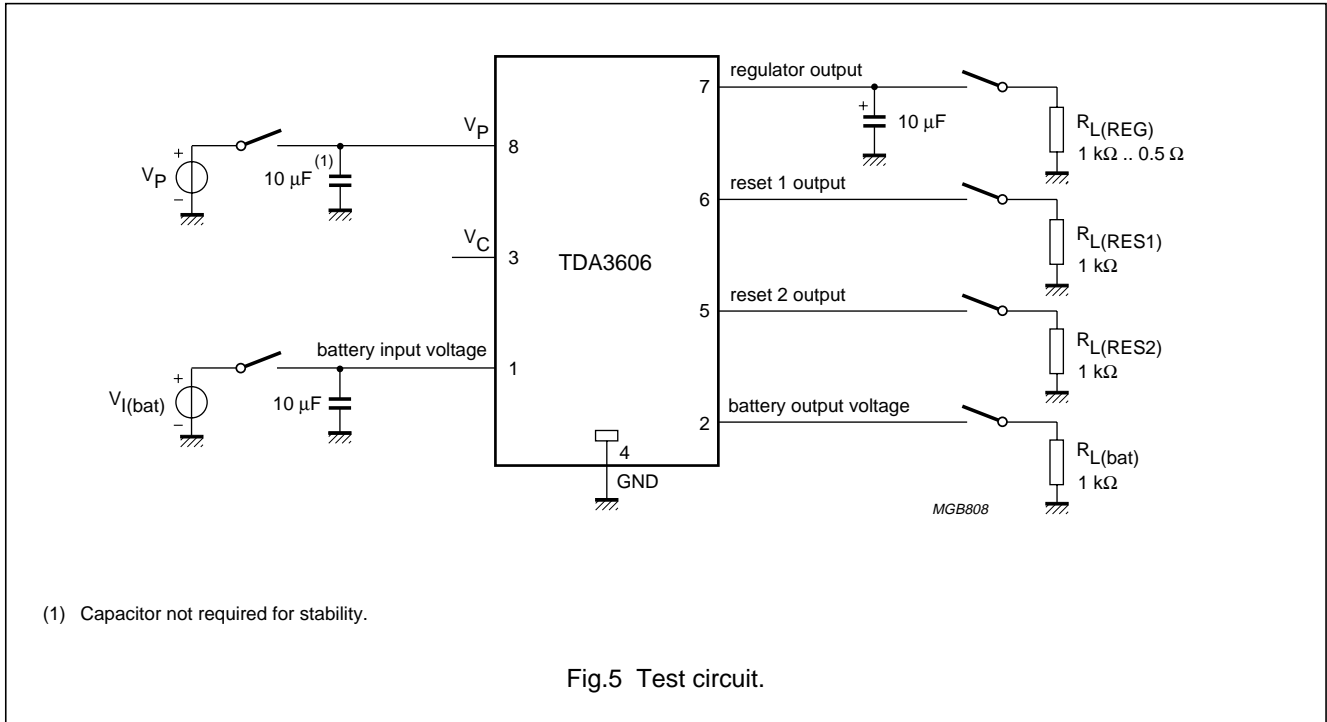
$V_P$

+

−

10 μF$^{(1)}$

$V_P$

8

$V_C$

3

TDA3606

$V_{I(bat)}$

+

−

battery input voltage

1

10 μF

4

GND

7

regulator output

+

10 μF

$R_{L(REG)}$

1 kΩ .. 0.5 Ω

6

reset 1 output

$R_{L(RES1)}$

1 kΩ

5

reset 2 output

$R_{L(RES2)}$

1 kΩ

2

battery output voltage

$R_{L(bat)}$

1 kΩ

MGB808

(1) Capacitor not required for stability.

Fig.5 Test circuit.